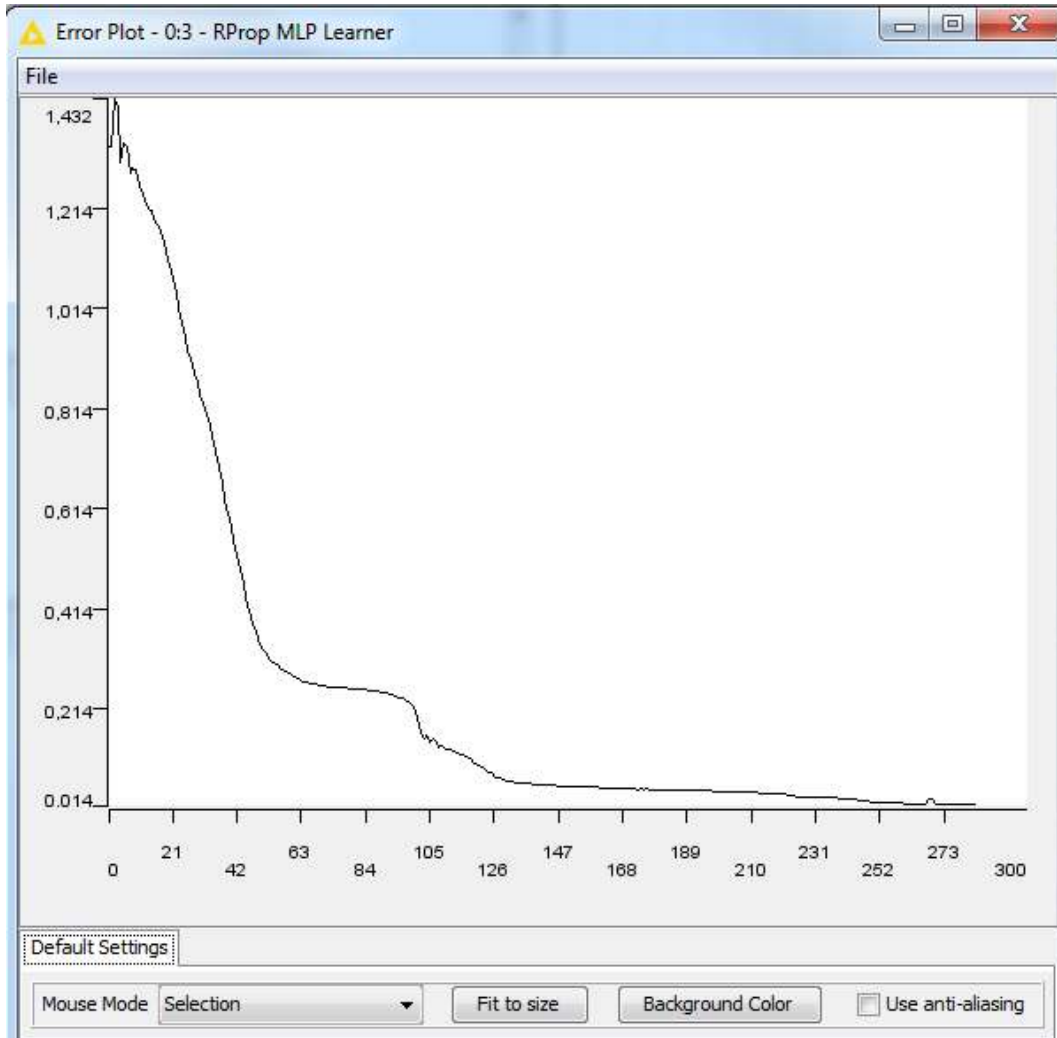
Error Plot - 0:3 - RProp MLP Learner

File

1,432
1,214
1,014
0,814
0,614
0,414
0,214
0.014

0
21
42
63
84
105
126
147
168
189
210
231
252
273
300

Default Settings

Mouse Mode Selection

Fit to size

Background Color

Use anti-aliasing